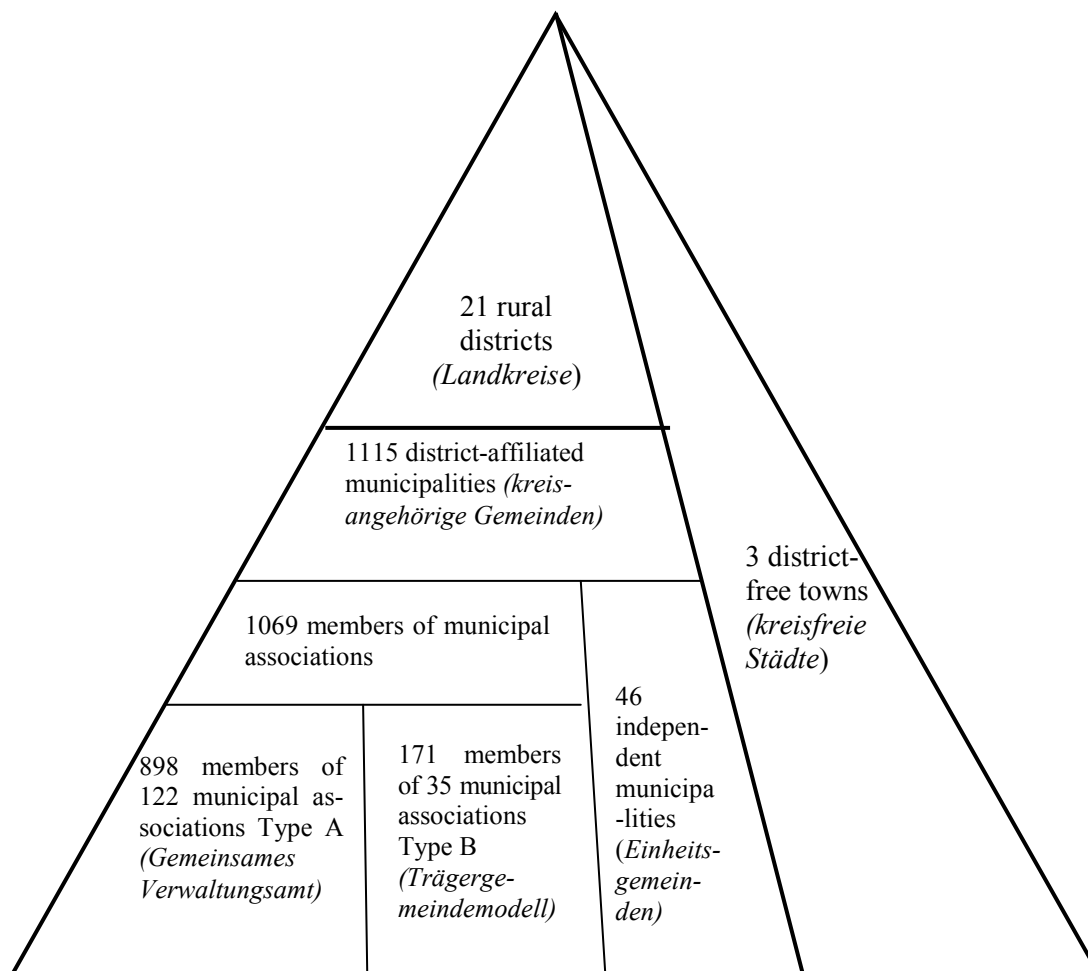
21 rural districts (Landkreise)

1115 district-affiliated municipalities (kreisangehörige Gemeinden)

3 district-free towns (kreisfreie Städte)

1069 members of municipal associations

46 independent municipalities (Einheitsgemeinden)

898 members of 122 municipal associations Type A (Gemeinsames Verwaltungsamt)

171 members of 35 municipal associations Type B (Trägergemeindemodell)